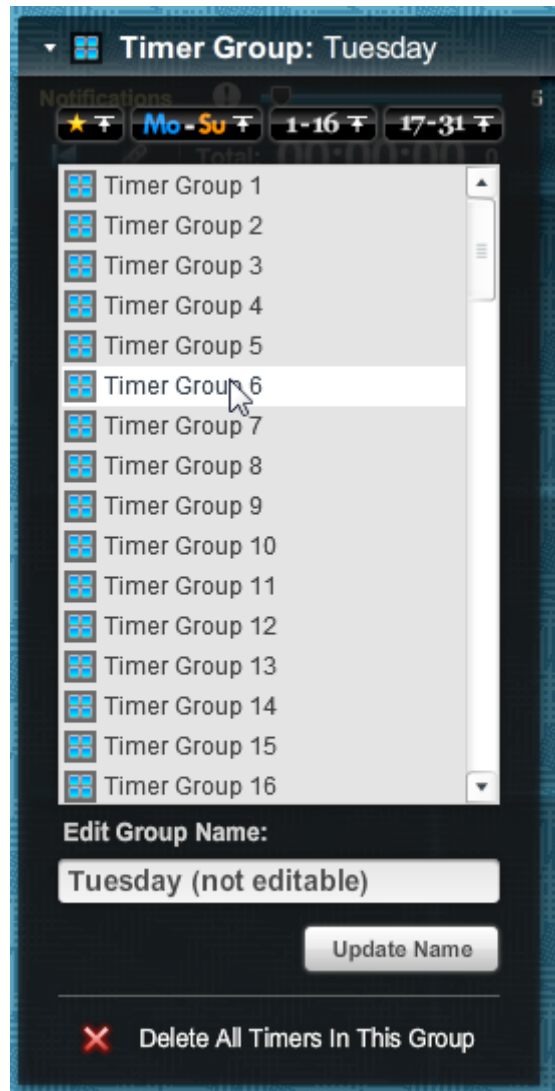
Timer Group: Tuesday

Notifications

★ Mo - Su 1-16 17-31

Total: 00:00:00

Timer Group 1
Timer Group 2
Timer Group 3
Timer Group 4
Timer Group 5
Timer Group 6
Timer Group 7
Timer Group 8
Timer Group 9
Timer Group 10
Timer Group 11
Timer Group 12
Timer Group 13
Timer Group 14
Timer Group 15
Timer Group 16

Edit Group Name:

Tuesday (not editable)

Update Name

Delete All Timers In This Group